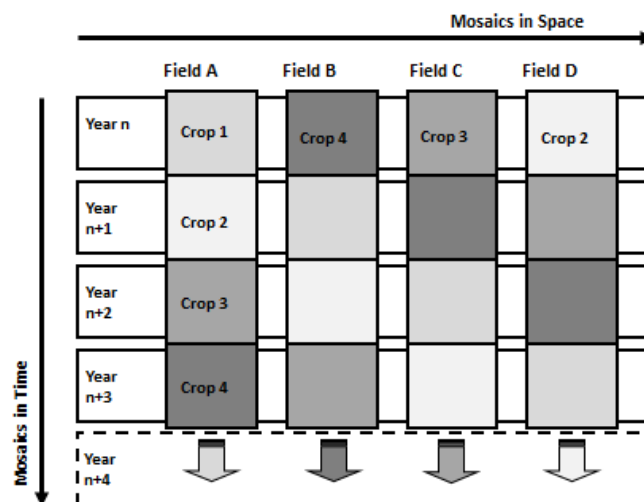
Mosaics in Space

Mosaics in Time

| | Field A | Field B | Field C | Field D |
|---|---|---|---|---|
| Year n | Crop 1 | Crop 4 | Crop 3 | Crop 2 |
| Year n+1 | Crop 2 | | | |
| Year n+2 | Crop 3 | | | |
| Year n+3 | Crop 4 | | | |
| Year n+4 | | | | |